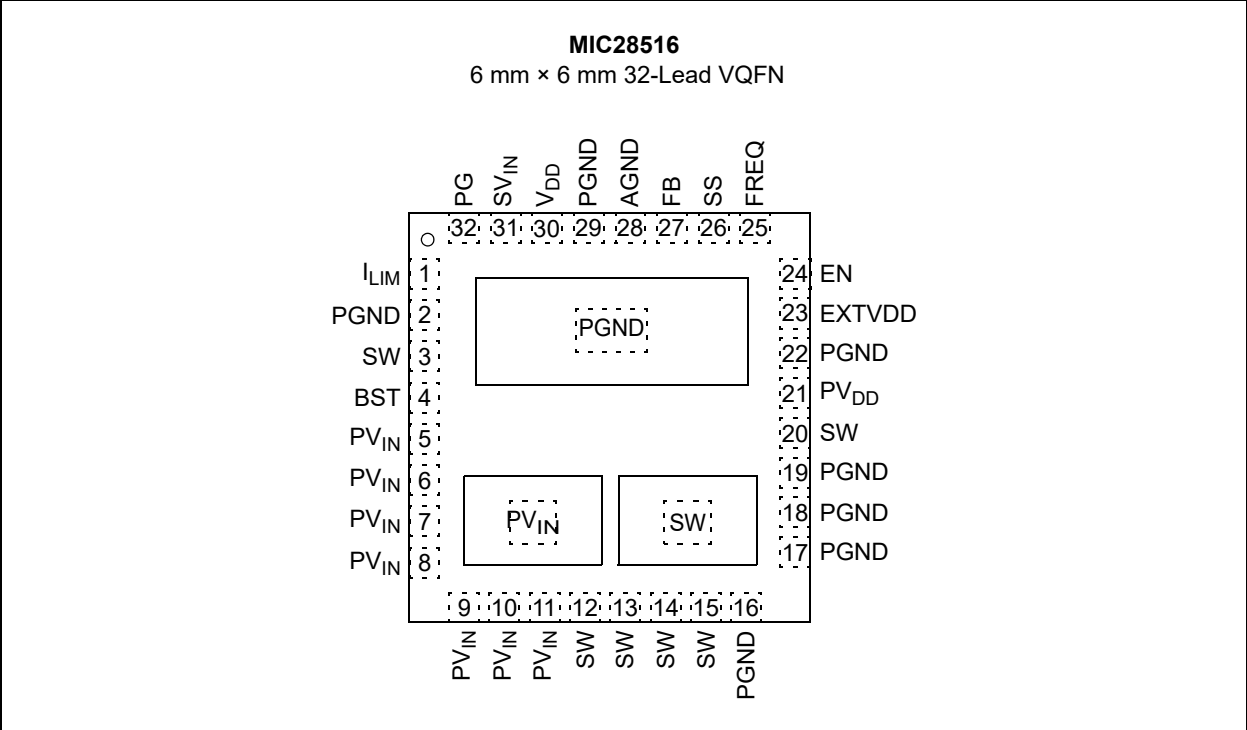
**MIC28516**
6 mm × 6 mm 32-Lead VQFN

PG 32
$SV_{IN}$ 31
$V_{DD}$ 30
PGND 29
AGND 28
FB 27
SS 26
FREQ 25

$I_{LIM}$ 1
PGND 2
SW 3
BST 4
$PV_{IN}$ 5
$PV_{IN}$ 6
$PV_{IN}$ 7
$PV_{IN}$ 8

PGND

$PV_{IN}$

SW

24 EN
23 EXTVDD
22 PGND
21 $PV_{DD}$
20 SW
19 PGND
18 PGND
17 PGND

9 $PV_{IN}$
10 $PV_{IN}$
11 $PV_{IN}$
12 SW
13 SW
14 SW
15 SW
16 PGND